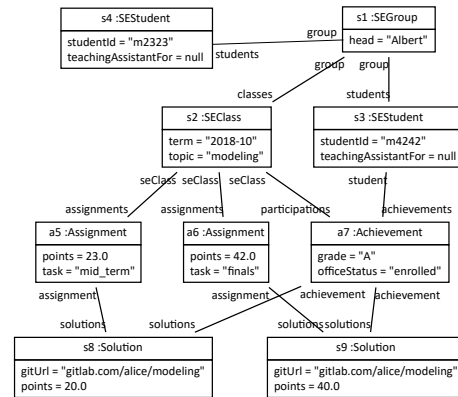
s4 :SEStudent
studentId = "m2323"
teachingAssistantFor = null

s1 :SEGroup
head = "Albert"

group
students
group
group
classes
students

s2 :SEClass
term = "2018-10"
topic = "modeling"

s3 :SEStudent
studentId = "m4242"
teachingAssistantFor = null

seClass
seClass
seClass
student
assignments
assignments
participations
achievements

a5 :Assignment
points = 23.0
task = "mid_term"

a6 :Assignment
points = 42.0
task = "finals"

a7 :Achievement
grade = "A"
officeStatus = "enrolled"

assignment
assignment
achievement
achievement
solutions
solutions
solutions
solutions

s8 :Solution
gitUrl = "gitlab.com/alice/modeling"
points = 20.0

s9 :Solution
gitUrl = "gitlab.com/alice/modeling"
points = 40.0